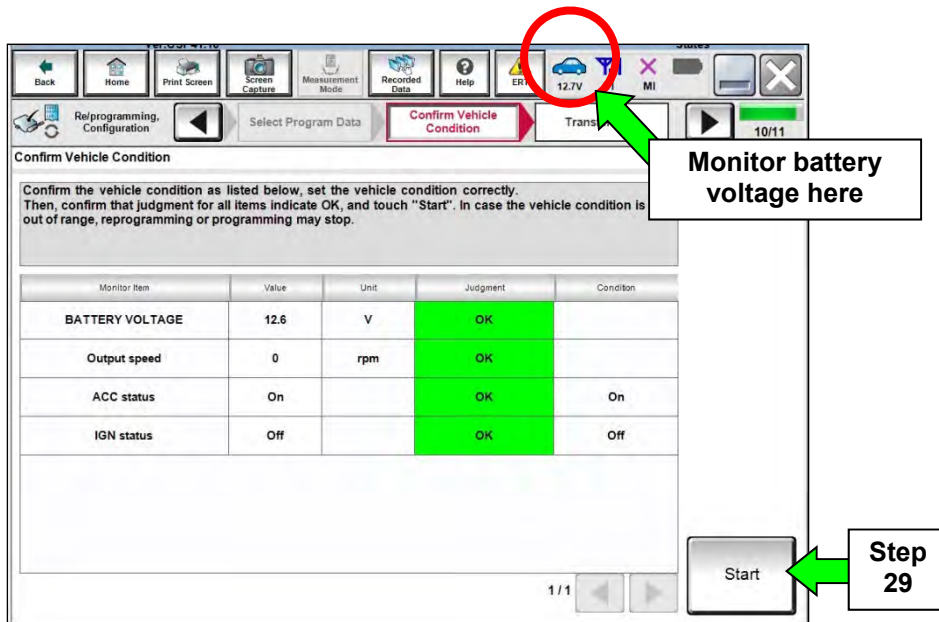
Back Home Print Screen Screen Capture Measurement Mode Recorded Data Help ERT 12.7V MI

Re/programming, Configuration Select Program Data Confirm Vehicle Condition Trans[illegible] 10/11

Confirm Vehicle Condition

Monitor battery voltage here

Confirm the vehicle condition as listed below, set the vehicle condition correctly. Then, confirm that judgment for all items indicate OK, and touch "Start". In case the vehicle condition is out of range, reprogramming or programming may stop.

| Monitor Item | Value | Unit | Judgment | Condition |
|---|---|---|---|---|
| BATTERY VOLTAGE | 12.6 | V | OK | |
| Output speed | 0 | rpm | OK | |
| ACC status | On | | OK | On |
| IGN status | Off | | OK | Off |

1/1

Start

Step 29